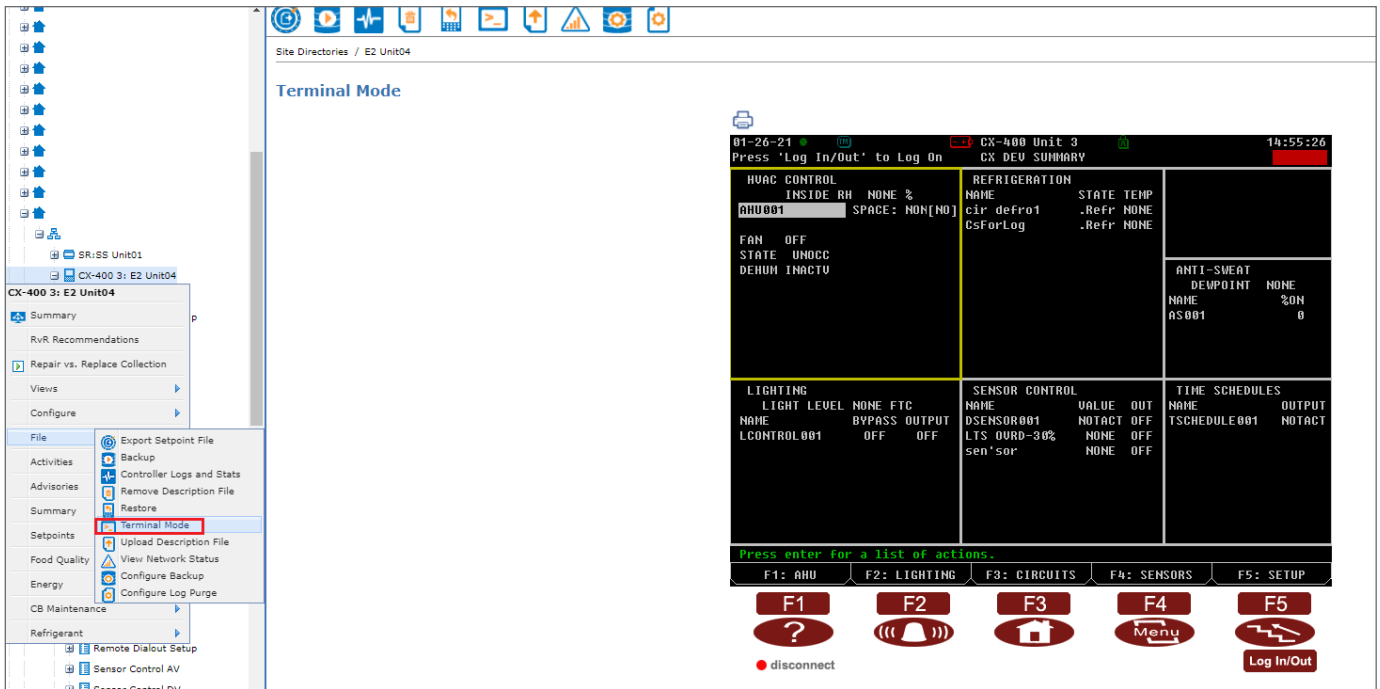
SR:SS Unit01
CX-400 3: E2 Unit04
CX-400 3: E2 Unit04
Summary
RvR Recommendations
Repair vs. Replace Collection
Views
Configure
File
Activities
Advisories
Summary
Setpoints
Food Quality
Energy
CB Maintenance
Refrigerant
Export Setpoint File
Backup
Controller Logs and Stats
Remove Description File
Restore
Terminal Mode
Upload Description File
View Network Status
Configure Backup
Configure Log Purge
Remote Dialout Setup
Sensor Control AV

Site Directories / E2 Unit04

Terminal Mode

01-26-21 CX-400 Unit 3 14:55:26
Press 'Log In/Out' to Log On CX DEV SUMMARY

HVAC CONTROL
INSIDE RH NONE %
AHU001 SPACE: NON[NO]
FAN OFF
STATE UNOCC
DEHUM INACTV

REFRIGERATION
NAME STATE TEMP
cir defro1 .Refr NONE
CsForLog .Refr NONE

ANTI-SWEAT
DEWPOINT NONE
NAME %ON
AS001 0

LIGHTING
LIGHT LEVEL NONE FTC
NAME BYPASS OUTPUT
LCONTROL001 OFF OFF

SENSOR CONTROL
NAME VALUE OUT
DSENSOR001 NOTACT OFF
LTS OVRD-30% NONE OFF
sen'sor NONE OFF

TIME SCHEDULES
NAME OUTPUT
TSCHEDULE001 NOTACT

Press enter for a list of actions.
F1: AHU F2: LIGHTING F3: CIRCUITS F4: SENSORS F5: SETUP

F1 F2 F3 F4 F5
?
Menu
disconnect
Log In/Out